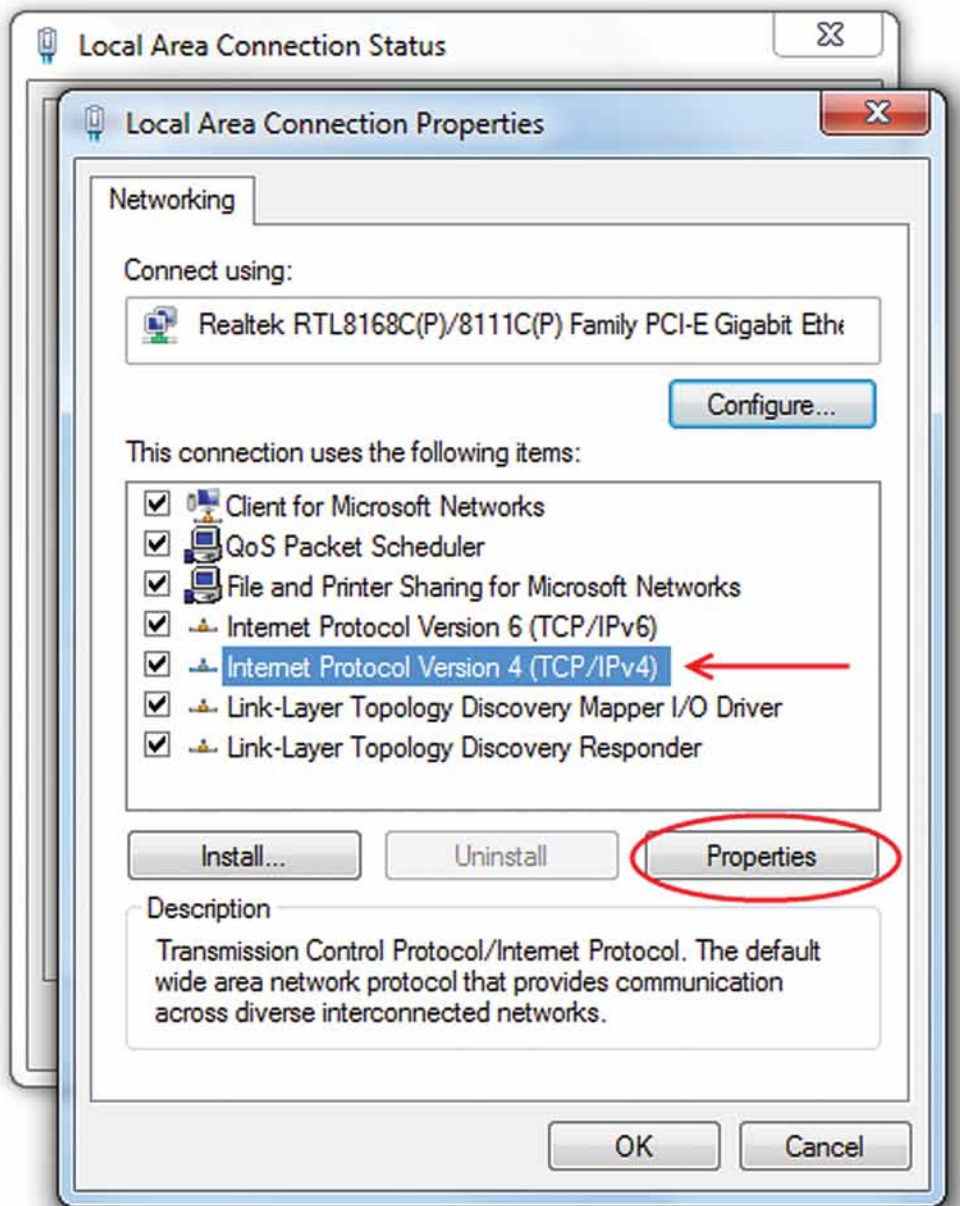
Local Area Connection Status

Local Area Connection Properties

Networking

Connect using:

Realtek RTL8168C(P)/8111C(P) Family PCI-E Gigabit Ethe

Configure...

This connection uses the following items:

Client for Microsoft Networks
QoS Packet Scheduler
File and Printer Sharing for Microsoft Networks
Internet Protocol Version 6 (TCP/IPv6)
Internet Protocol Version 4 (TCP/IPv4)
Link-Layer Topology Discovery Mapper I/O Driver
Link-Layer Topology Discovery Responder

Install...
Uninstall
Properties

Description

Transmission Control Protocol/Internet Protocol. The default wide area network protocol that provides communication across diverse interconnected networks.

OK
Cancel